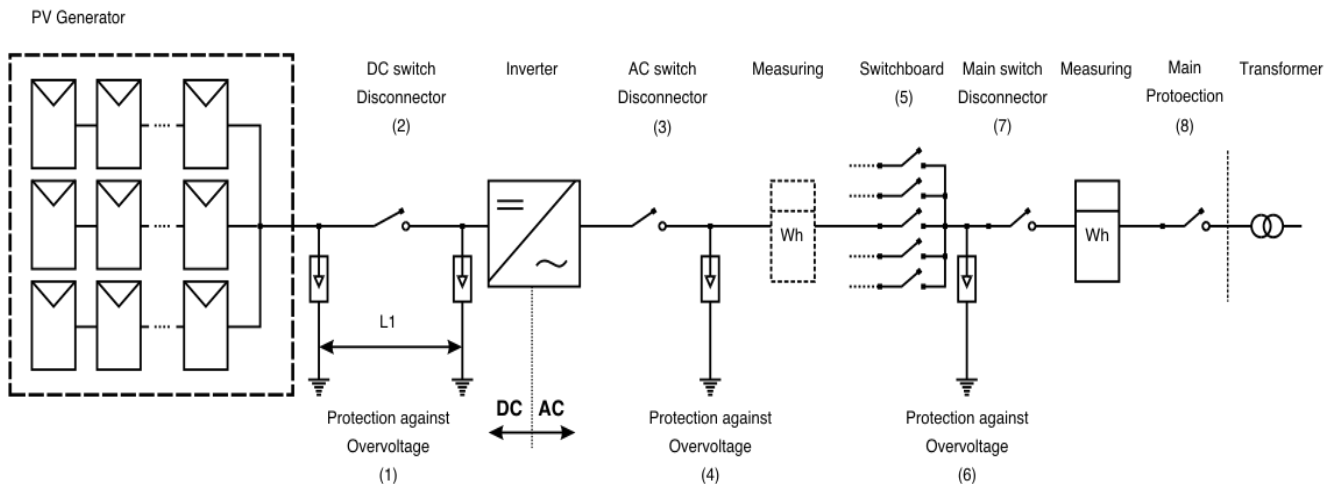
PV Generator

DC switch Disconnector (2)

Inverter

AC switch Disconnector (3)

Measuring

Switchboard (5)

Main switch Disconnector (7)

Measuring

Main Protoection (8)

Transformer

Wh

Wh

L1

DC AC

Protection against Overvoltage (1)

Protection against Overvoltage (4)

Protection against Overvoltage (6)